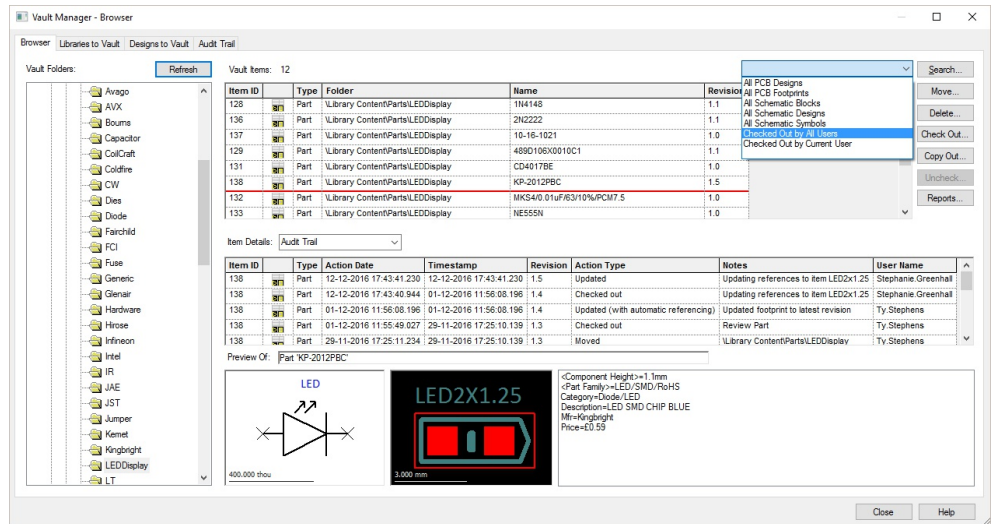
Vault Manager - Browser

Browser | Libraries to Vault | Designs to Vault | Audit Trail

Vault Folders: Refresh

Avago
AVX
Bourns
Capacitor
CoilCraft
Coldfire
CW
Dies
Diode
Fairchild
FCI
Fuse
Generic
Glenair
Hardware
Hirose
Infineon
Intel
IR
JAE
JST
Jumper
Kemet
Kingbright
LEDDisplay
LT

Vault Items: 12

| Item ID | | Type | Folder | Name | Revision |
|---|---|---|---|---|---|
| 128 | | Part | \Library Content\Parts\LEDDisplay | 1N4148 | 1.1 |
| 136 | | Part | \Library Content\Parts\LEDDisplay | 2N2222 | 1.1 |
| 137 | | Part | \Library Content\Parts\LEDDisplay | 10-16-1021 | 1.0 |
| 129 | | Part | \Library Content\Parts\LEDDisplay | 489D106X0010C1 | 1.1 |
| 131 | | Part | \Library Content\Parts\LEDDisplay | CD4017BE | 1.0 |
| 138 | | Part | \Library Content\Parts\LEDDisplay | KP-2012PBC | 1.5 |
| 132 | | Part | \Library Content\Parts\LEDDisplay | MKS4/0.01uF/63/10%/PCM7.5 | 1.0 |
| 133 | | Part | \Library Content\Parts\LEDDisplay | NE555N | 1.0 |

All PCB Designs
All PCB Footprints
All Schematic Blocks
All Schematic Designs
All Schematic Symbols
Checked Out by All Users
Checked Out by Current User

Search...
Move...
Delete...
Check Out...
Copy Out...
Uncheck...
Reports...

Item Details: Audit Trail

| Item ID | | Type | Action Date | Timestamp | Revision | Action Type | Notes | User Name |
|---|---|---|---|---|---|---|---|---|
| 138 | | Part | 12-12-2016 17:43:41.230 | 12-12-2016 17:43:41.230 | 1.5 | Updated | Updating references to item LED2x1.25 | Stephanie.Greenhall |
| 138 | | Part | 12-12-2016 17:43:40.944 | 01-12-2016 11:56:08.196 | 1.4 | Checked out | Updating references to item LED2x1.25 | Stephanie.Greenhall |
| 138 | | Part | 01-12-2016 11:56:08.196 | 01-12-2016 11:56:08.196 | 1.4 | Updated (with automatic referencing) | Updated footprint to latest revision | Ty.Stephens |
| 138 | | Part | 01-12-2016 11:55:49.027 | 29-11-2016 17:25:10.139 | 1.3 | Checked out | Review Part | Ty.Stephens |
| 138 | | Part | 29-11-2016 17:25:11.234 | 29-11-2016 17:25:10.139 | 1.3 | Moved | \Library Content\Parts\LEDDisplay | Ty.Stephens |

Preview Of: Part 'KP-2012PBC'

LED
400.000 thou

LED2X1.25
3.000 mm

<Component Height>=1.1mm
<Part Family>=LED/SMD/RoHS
Category=Diode/LED
Description=LED SMD CHIP BLUE
Mfr=Kingbright
Price=£0.59

Close Help